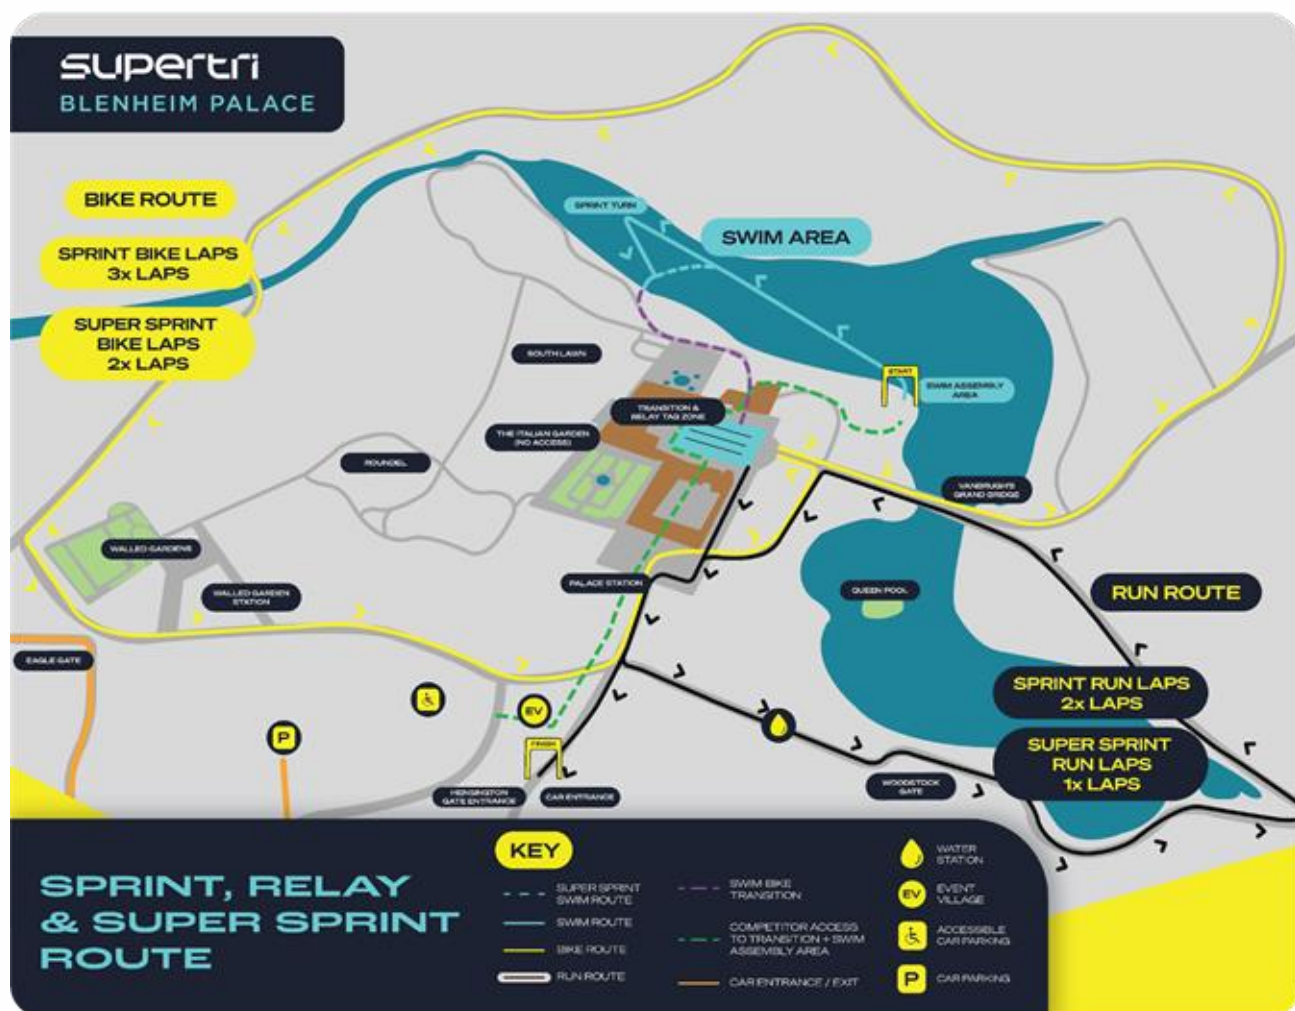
supertri
BLENHEIM PALACE

BIKE ROUTE

SPRINT BIKE LAPS
3x LAPS

SUPER SPRINT
BIKE LAPS
2x LAPS

SPRINT TURN

SWIM AREA

SOUTH LAWN

START

SWIM ASSEMBLY AREA

TRANSITION & RELAY TAG ZONE

THE ITALIAN GARDEN (NO ACCESS)

ROUNDEL

VANBRUGH'S GRAND BRIDGE

WALLED GARDENS

WALLED GARDEN STATION

PALACE STATION

QUEEN POOL

RUN ROUTE

EAGLE GATE

SPRINT RUN LAPS
2x LAPS

SUPER SPRINT
RUN LAPS
1x LAPS

P

EV

FINISH

HENSINGTON GATE ENTRANCE

CAR ENTRANCE

WOODSTOCK GATE

SPRINT, RELAY & SUPER SPRINT ROUTE

KEY

SUPER SPRINT SWIM ROUTE

SWIM ROUTE

BIKE ROUTE

RUN ROUTE

SWIM BIKE TRANSITION

COMPETITOR ACCESS TO TRANSITION + SWIM ASSEMBLY AREA

CAR ENTRANCE / EXIT

WATER STATION

EV EVENT VILLAGE

ACCESSIBLE CAR PARKING

P CAR PARKING